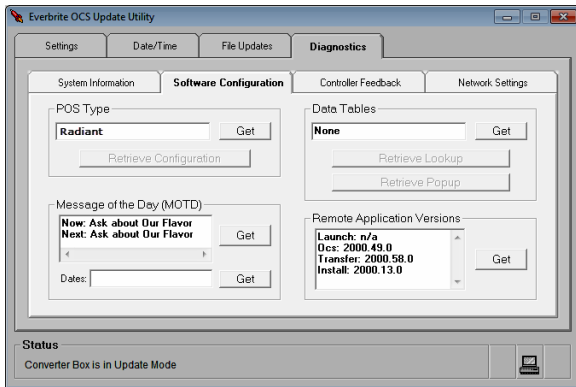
Everbrite OCS Update Utility

Settings | Date/Time | File Updates | Diagnostics

System Information | Software Configuration | Controller Feedback | Network Settings

POS Type
Radiant
Get
Retrieve Configuration

Data Tables
None
Get
Retrieve Lookup
Retrieve Popup

Message of the Day (MOTD)
Now: Ask about Our Flavor
Next: Ask about Our Flavor
Get
Dates:
Get

Remote Application Versions
Launch: n/a
Ocs: 2000.49.0
Transfer: 2000.58.0
Install: 2000.13.0
Get

Status
Converter Box is in Update Mode